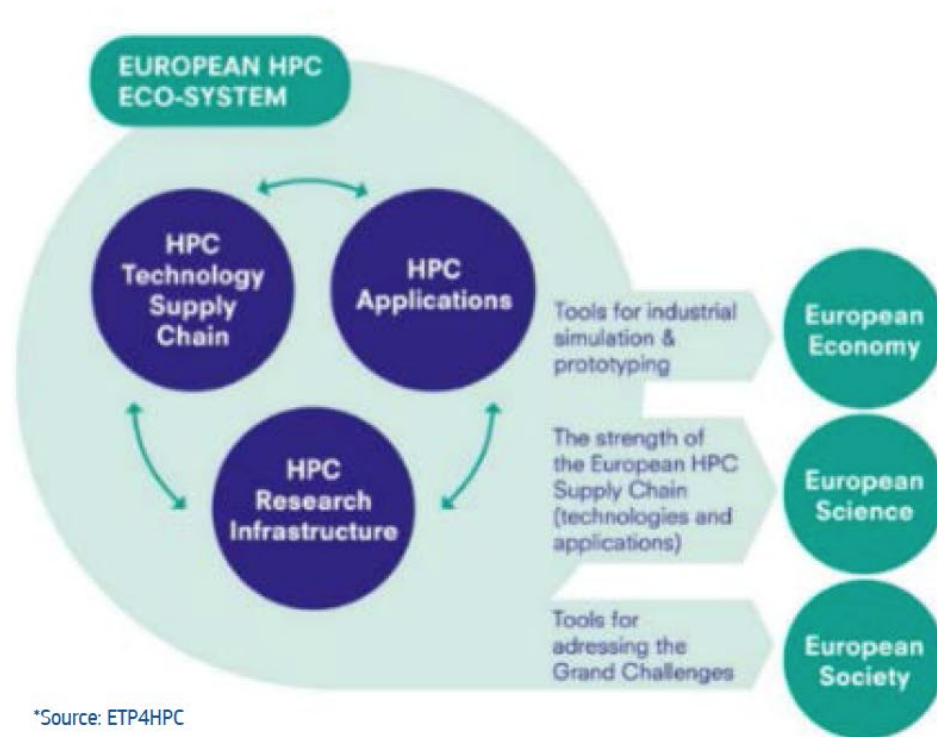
EUROPEAN HPC ECO-SYSTEM

HPC Technology Supply Chain

HPC Applications

HPC Research Infrastructure

Tools for industrial simulation & prototyping

European Economy

The strength of the European HPC Supply Chain (technologies and applications)

European Science

Tools for adressing the Grand Challenges

European Society

*Source: ETP4HPC